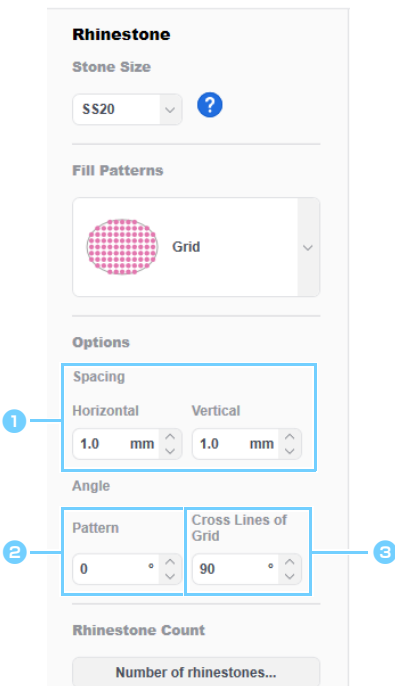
Rhinestone

Stone Size

SS20

?

Fill Patterns

Grid

Options

Spacing

Horizontal

1.0 mm

Vertical

1.0 mm

1

Angle

Pattern

0 °

2

Cross Lines of Grid

90 °

3

Rhinestone Count

Number of rhinestones...